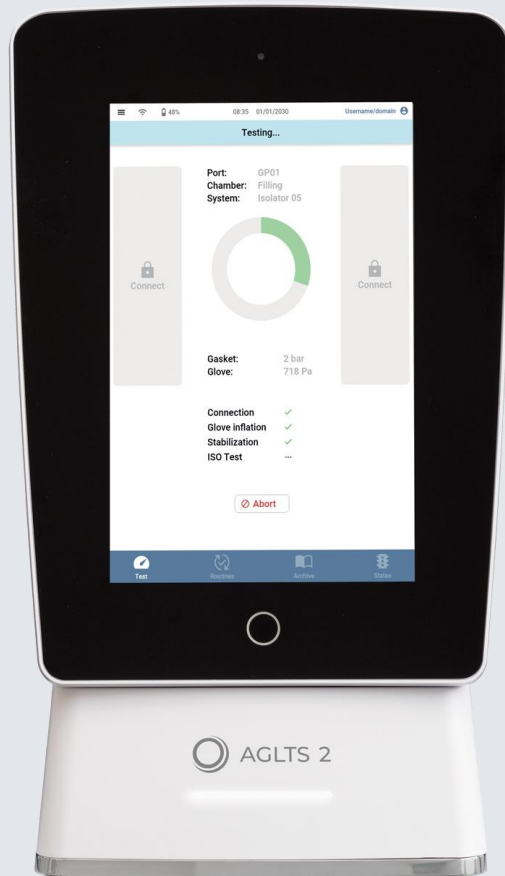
48%
08:35 01/01/2030
Username/domain
Testing...

Connect

Port: GP01
Chamber: Filling
System: Isolator 05

Connect

Gasket: 2 bar
Glove: 718 Pa

Connection ✓
Glove inflation ✓
Stabilization ✓
ISO Test ···

⊘ Abort

Test
Routines
Archive
Status

AGLTS 2